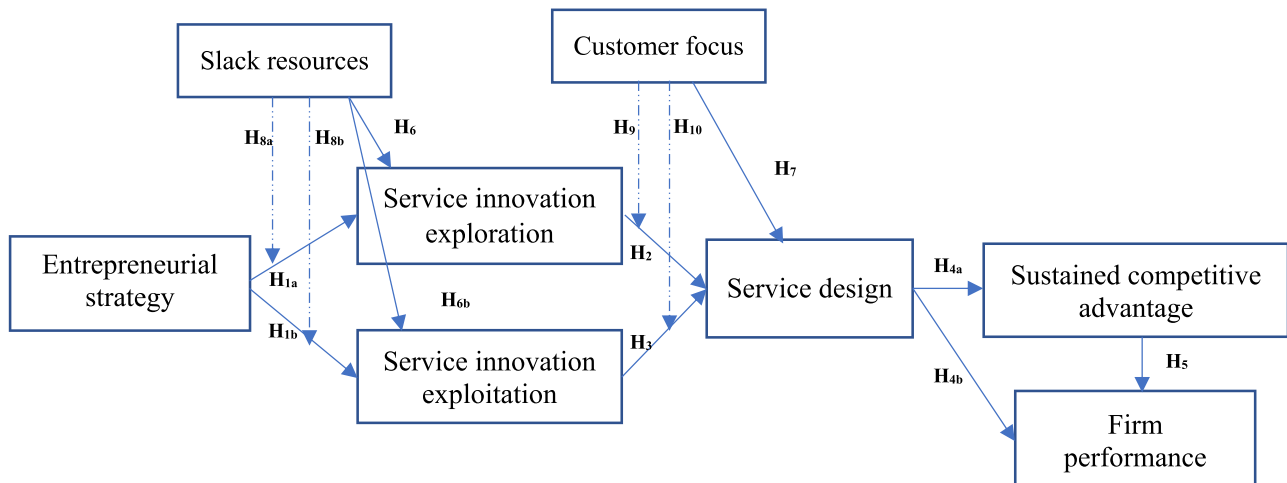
Slack resources

Customer focus

$H_{8a}$

$H_{8b}$

$H_6$

$H_9$

$H_{10}$

$H_7$

Service innovation exploration

Entrepreneurial strategy

$H_{1a}$

$H_2$

Service design

$H_{4a}$

Sustained competitive advantage

$H_{6b}$

$H_{1b}$

$H_3$

Service innovation exploitation

$H_5$

$H_{4b}$

Firm performance